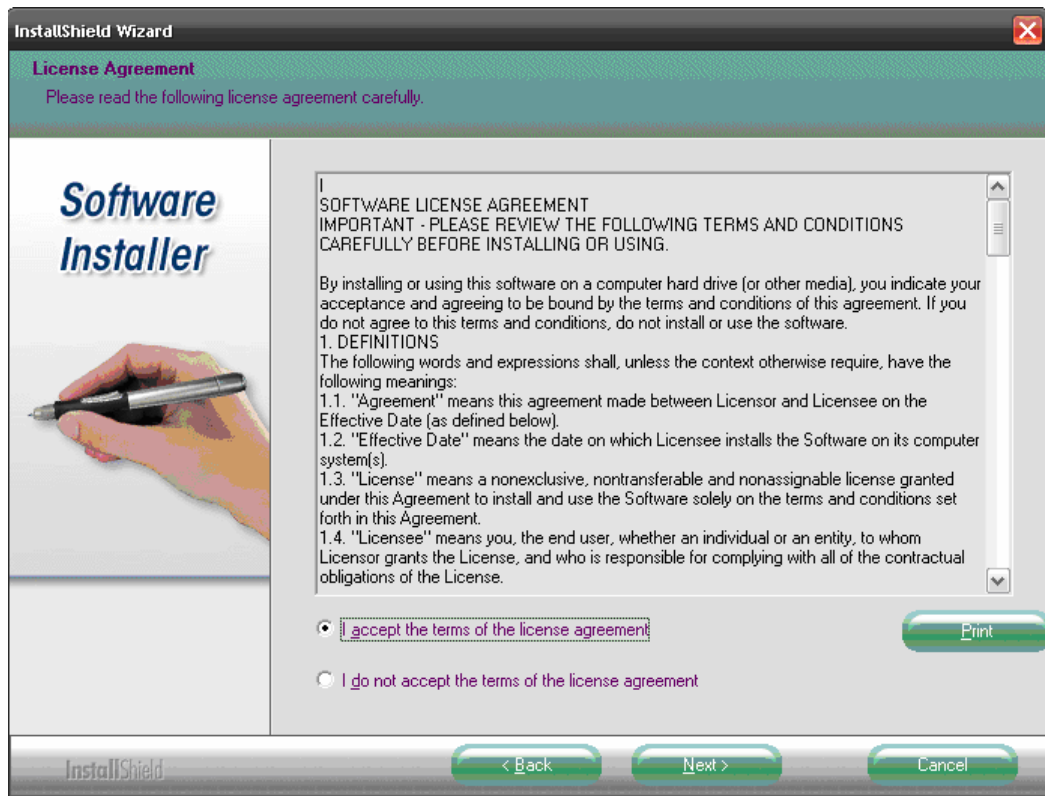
InstallShield Wizard

License Agreement

Please read the following license agreement carefully.

Software Installer

I
SOFTWARE LICENSE AGREEMENT
IMPORTANT - PLEASE REVIEW THE FOLLOWING TERMS AND CONDITIONS CAREFULLY BEFORE INSTALLING OR USING.

By installing or using this software on a computer hard drive (or other media), you indicate your acceptance and agreeing to be bound by the terms and conditions of this agreement. If you do not agree to this terms and conditions, do not install or use the software.
1. DEFINITIONS
The following words and expressions shall, unless the context otherwise require, have the following meanings:
1.1. "Agreement" means this agreement made between Licensor and Licensee on the Effective Date (as defined below).
1.2. "Effective Date" means the date on which Licensee installs the Software on its computer system(s).
1.3. "License" means a nonexclusive, nontransferable and nonassignable license granted under this Agreement to install and use the Software solely on the terms and conditions set forth in this Agreement.
1.4. "Licensee" means you, the end user, whether an individual or an entity, to whom Licensor grants the License, and who is responsible for complying with all of the contractual obligations of the License.

I accept the terms of the license agreement

Print

I do not accept the terms of the license agreement

InstallShield

< Back

Next >

Cancel